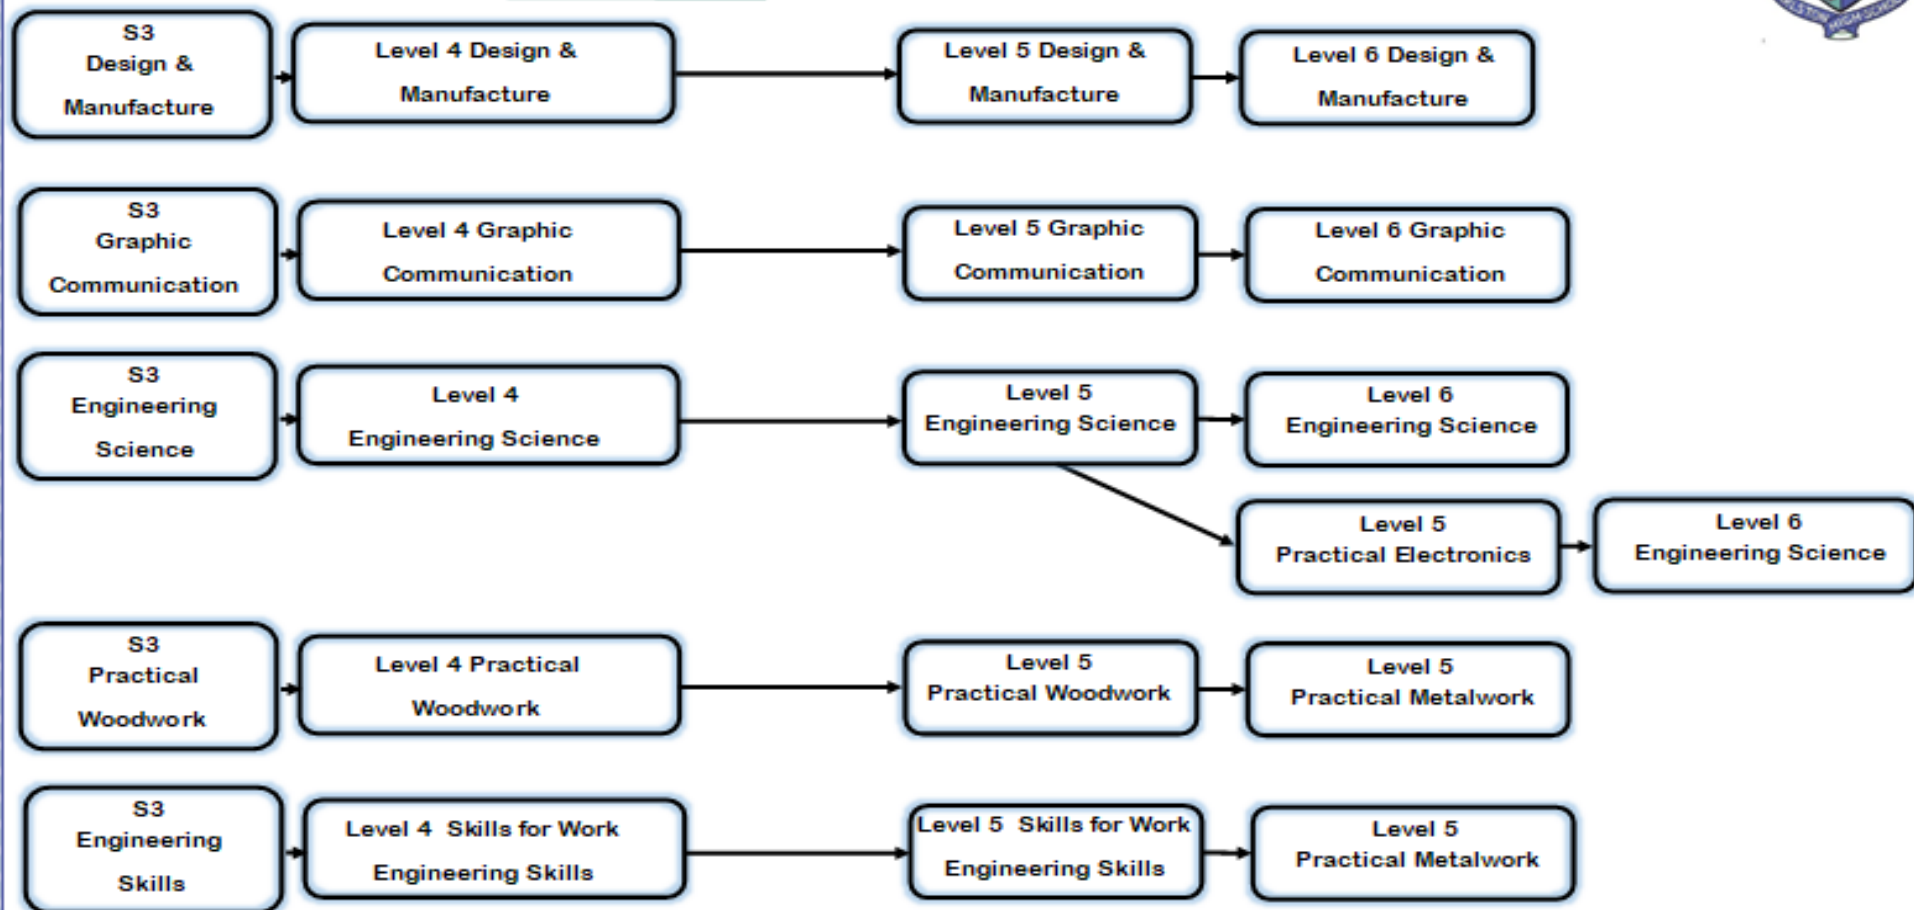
S3
Design &
Manufacture

Level 4 Design &
Manufacture

Level 5 Design &
Manufacture

Level 6 Design &
Manufacture

S3
Graphic
Communication

Level 4 Graphic
Communication

Level 5 Graphic
Communication

Level 6 Graphic
Communication

S3
Engineering
Science

Level 4
Engineering Science

Level 5
Engineering Science

Level 6
Engineering Science

Level 5
Practical Electronics

Level 6
Engineering Science

S3
Practical
Woodwork

Level 4 Practical
Woodwork

Level 5
Practical Woodwork

Level 5
Practical Metalwork

S3
Engineering
Skills

Level 4 Skills for Work
Engineering Skills

Level 5 Skills for Work
Engineering Skills

Level 5
Practical Metalwork